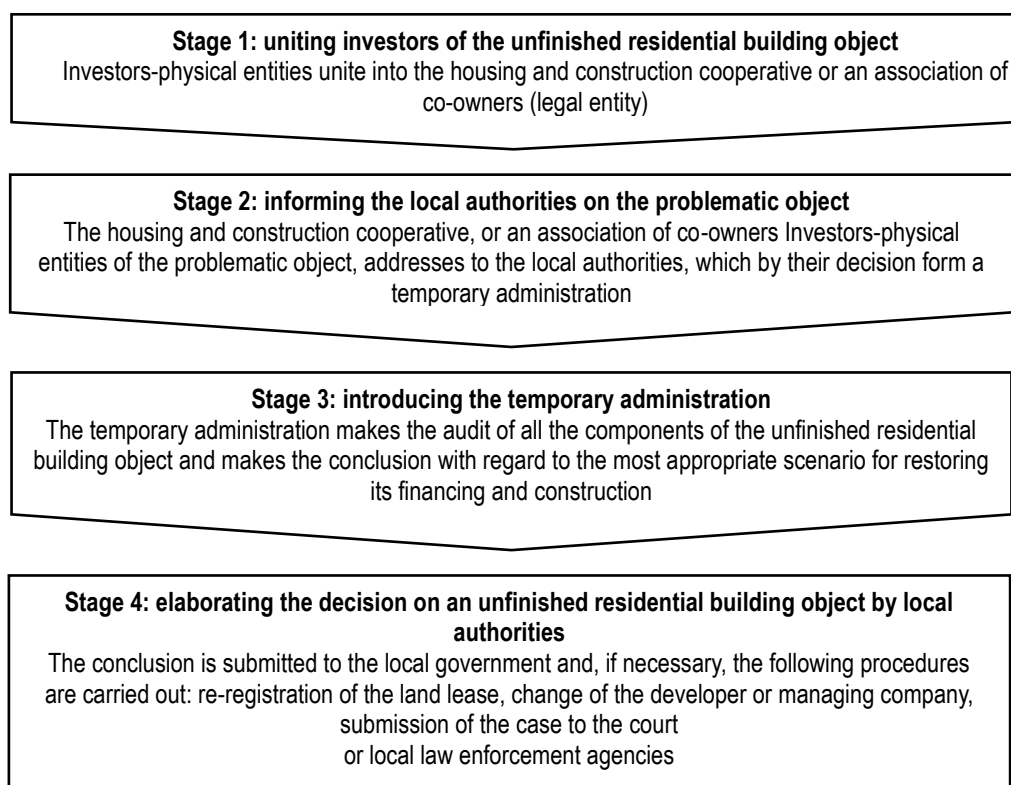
**Stage 1: uniting investors of the unfinished residential building object**
Investors-physical entities unite into the housing and construction cooperative or an association of co-owners (legal entity)

**Stage 2: informing the local authorities on the problematic object**
The housing and construction cooperative, or an association of co-owners Investors-physical entities of the problematic object, addresses to the local authorities, which by their decision form a temporary administration

**Stage 3: introducing the temporary administration**
The temporary administration makes the audit of all the components of the unfinished residential building object and makes the conclusion with regard to the most appropriate scenario for restoring its financing and construction

**Stage 4: elaborating the decision on an unfinished residential building object by local authorities**
The conclusion is submitted to the local government and, if necessary, the following procedures are carried out: re-registration of the land lease, change of the developer or managing company, submission of the case to the court or local law enforcement agencies